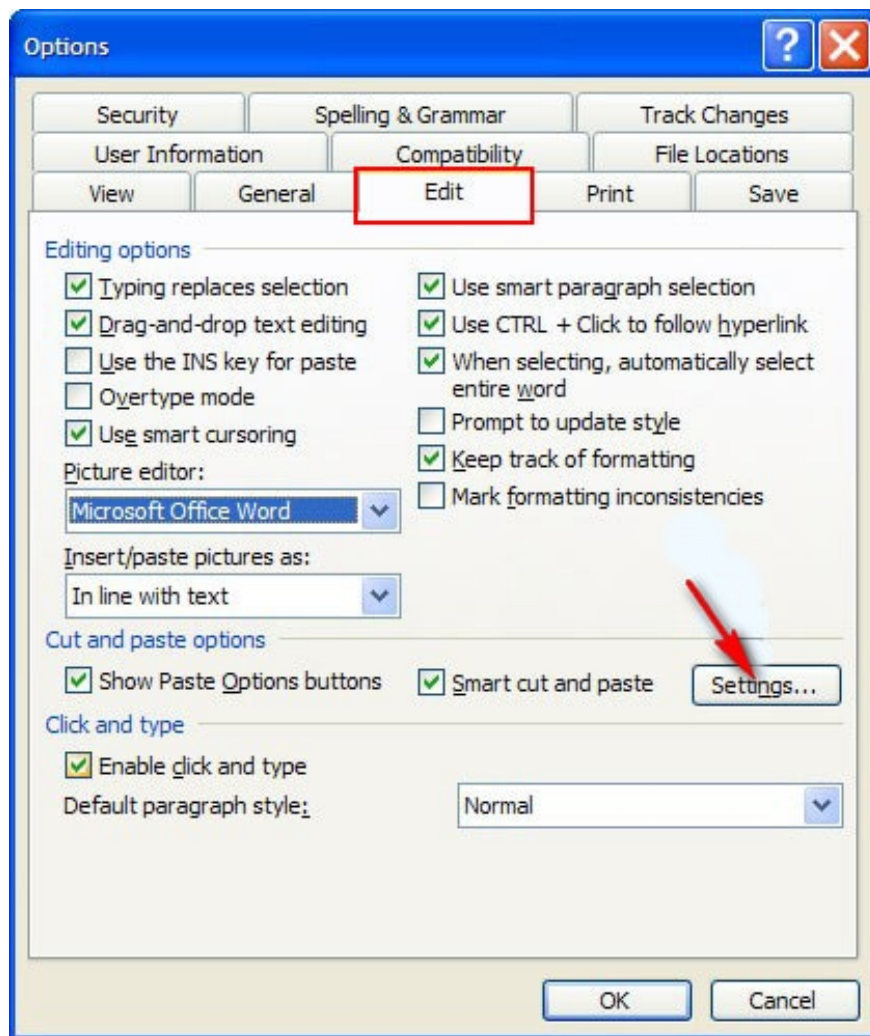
Options

Security
Spelling & Grammar
Track Changes
User Information
Compatibility
File Locations
View
General
Edit
Print
Save

Editing options
Typing replaces selection
Drag-and-drop text editing
Use the INS key for paste
Overtype mode
Use smart cursoring
Picture editor:
Microsoft Office Word
Insert/paste pictures as:
In line with text
Use smart paragraph selection
Use CTRL + Click to follow hyperlink
When selecting, automatically select entire word
Prompt to update style
Keep track of formatting
Mark formatting inconsistencies

Cut and paste options
Show Paste Options buttons
Smart cut and paste
Settings...

Click and type
Enable click and type
Default paragraph style:
Normal

OK
Cancel